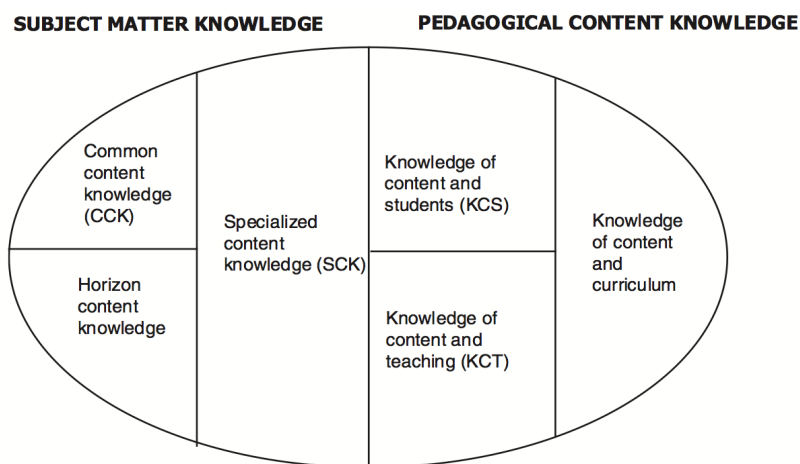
SUBJECT MATTER KNOWLEDGE

PEDAGOGICAL CONTENT KNOWLEDGE

Common content knowledge (CCK)

Horizon content knowledge

Specialized content knowledge (SCK)

Knowledge of content and students (KCS)

Knowledge of content and teaching (KCT)

Knowledge of content and curriculum